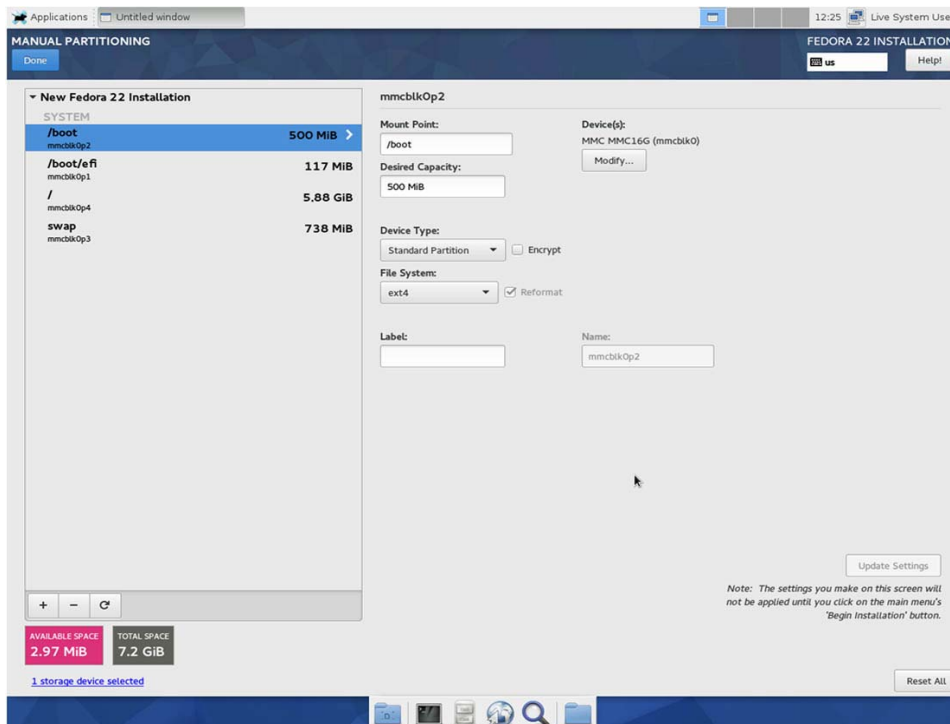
Applications Untitled window

12:25 Live System Use

MANUAL PARTITIONING

Done

FEDORA 22 INSTALLATION

us

Help!

▾ New Fedora 22 Installation

SYSTEM

/boot
mmcblk0p2
500 MiB

/boot/efi
mmcblk0p1
117 MiB

/
mmcblk0p4
5.88 GiB

swap
mmcblk0p3
738 MiB

+ − ⟳

AVAILABLE SPACE
2.97 MiB

TOTAL SPACE
7.2 GiB

1 storage device selected

mmcblk0p2

Mount Point:
/boot

Desired Capacity:
500 MiB

Device(s):
MMC MMC16G (mmcblk0)

Modify...

Device Type:
Standard Partition

Encrypt

File System:
ext4

Reformat

Label:

Name:
mmcblk0p2

Update Settings

Note: The settings you make on this screen will not be applied until you click on the main menu's 'Begin Installation' button.

Reset All